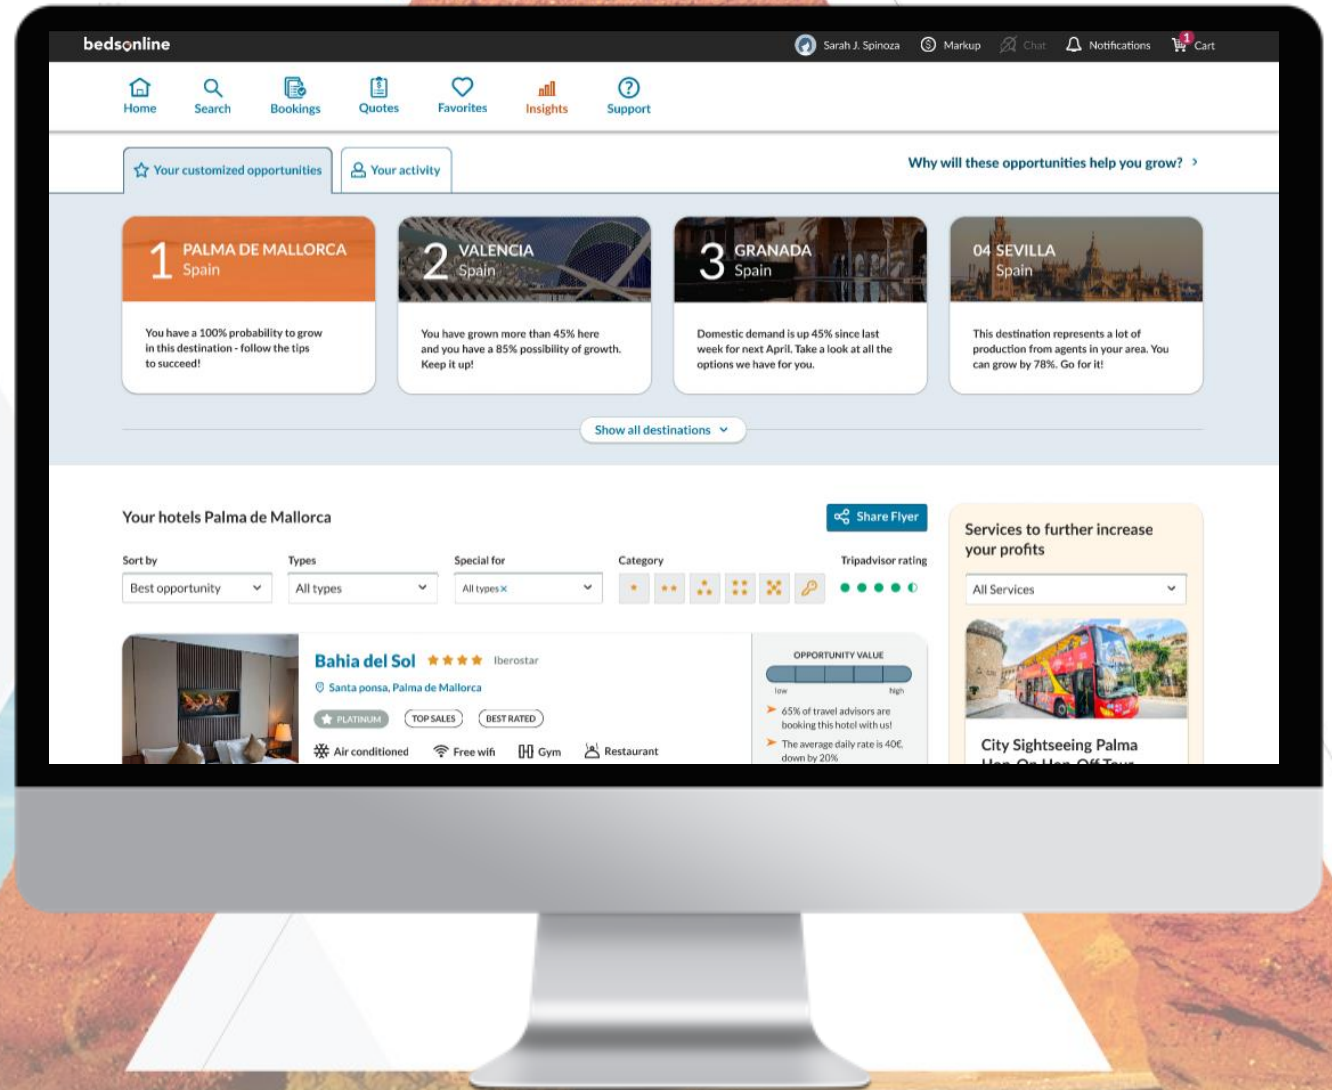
bedsonline

Sarah J. Spinoza Markup Chat Notifications 1 Cart

Home Search Bookings Quotes Favorites Insights Support

Your customized opportunities Your activity

Why will these opportunities help you grow? ›

1 PALMA DE MALLORCA Spain

You have a 100% probability to grow in this destination - follow the tips to succeed!

2 VALENCIA Spain

You have grown more than 45% here and you have a 85% possibility of growth. Keep it up!

3 GRANADA Spain

Domestic demand is up 45% since last week for next April. Take a look at all the options we have for you.

04 SEVILLA Spain

This destination represents a lot of production from agents in your area. You can grow by 78%. Go for it!

Show all destinations

Your hotels Palma de Mallorca

Share Flyer

Sort by
Best opportunity

Types
All types

Special for
All types ×

Category

Tripadvisor rating

Services to further increase your profits

All Services

Bahia del Sol ★★★★ Iberostar

Santa ponsa, Palma de Mallorca

PLATINUM TOP SALES BEST RATED

Air conditioned Free wifi Gym Restaurant

OPPORTUNITY VALUE

low high

65% of travel advisors are booking this hotel with us!

The average daily rate is 40€, down by 20%

City Sightseeing Palma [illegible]